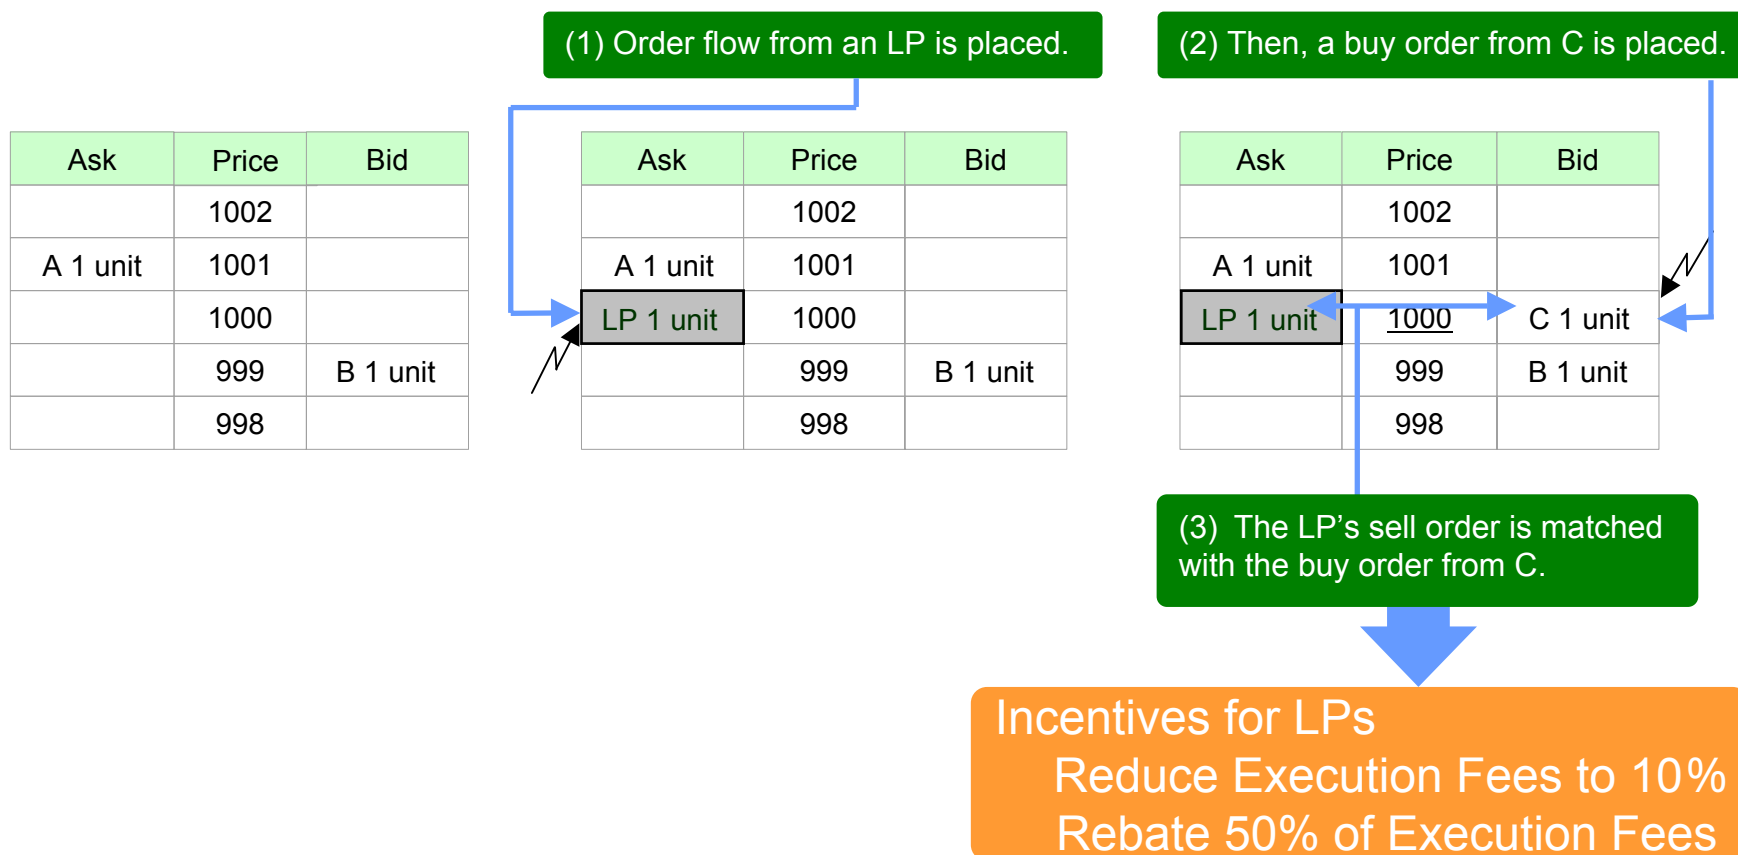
(1) Order flow from an LP is placed.

(2) Then, a buy order from C is placed.

| Ask | Price | Bid |
|---|---|---|
| | 1002 | |
| A 1 unit | 1001 | |
| | 1000 | |
| | 999 | B 1 unit |
| | 998 | |

| Ask | Price | Bid |
|---|---|---|
| | 1002 | |
| A 1 unit | 1001 | |
| LP 1 unit | 1000 | |
| | 999 | B 1 unit |
| | 998 | |

| Ask | Price | Bid |
|---|---|---|
| | 1002 | |
| A 1 unit | 1001 | |
| LP 1 unit | 1000 | C 1 unit |
| | 999 | B 1 unit |
| | 998 | |

(3) The LP’s sell order is matched with the buy order from C.

Incentives for LPs
Reduce Execution Fees to 10%
Rebate 50% of Execution Fees